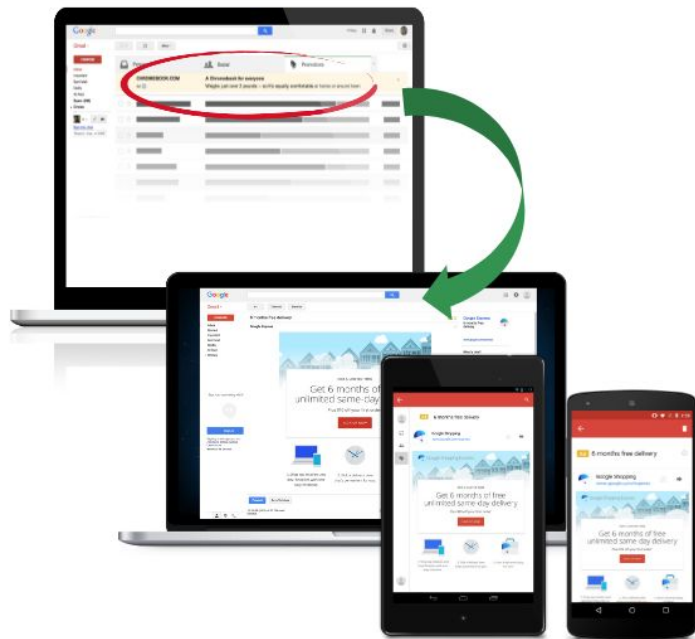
Google

Gmail

Social

Promotions

CHROMEBOOK.COM

A Chromebook for everyone

Google

6 months free delivery

Google Express

Get 6 months of unlimited same-day

Get 6 months of free unlimited same-day delivery

6 months free delivery

Google Shopping

Get 6 months of free unlimited same-day delivery